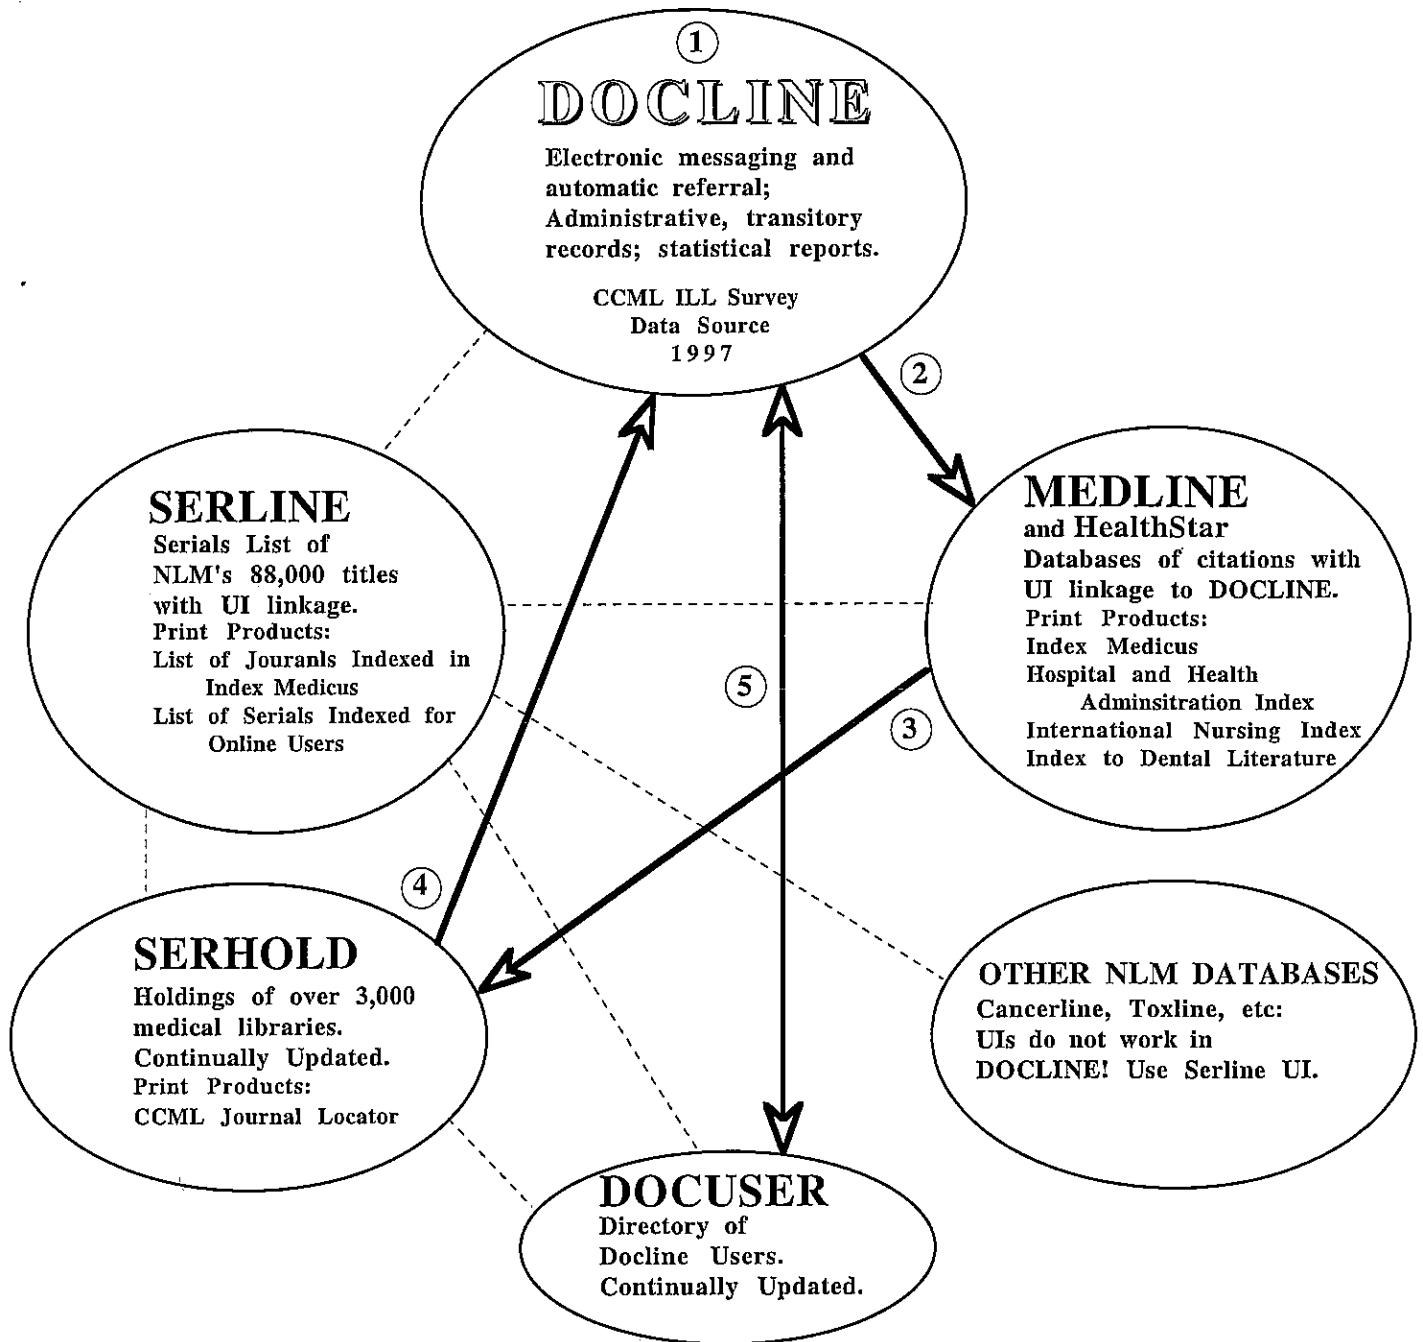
1

DOCLINE

Electronic messaging and automatic referral; Administrative, transitory records; statistical reports.

CCML ILL Survey
Data Source
1997

2

MEDLINE
and HealthStar
Databases of citations with UI linkage to DOCLINE.
Print Products:
Index Medicus
Hospital and Health Adminsitration Index
International Nursing Index
Index to Dental Literature

SERLINE
Serials List of NLM's 88,000 titles with UI linkage.
Print Products:
List of Jouranls Indexed in Index Medicus
List of Serials Indexed for Online Users

5

3

4

SERHOLD
Holdings of over 3,000 medical libraries.
Continually Updated.
Print Products:
CCML Journal Locator

OTHER NLM DATABASES
Cancerline, Toxline, etc:
UIs do not work in DOCLINE! Use Serline UI.

DOCUSER
Directory of Docline Users.
Continually Updated.